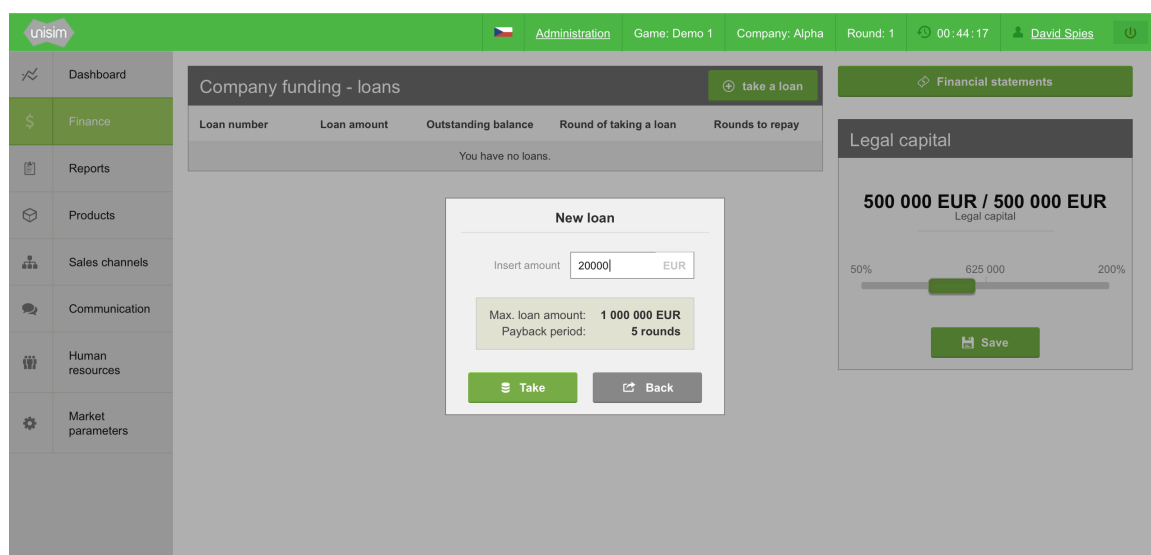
unisim

Administration | Game: Demo 1 | Company: Alpha | Round: 1 | 00:44:17 | David Spies

Dashboard
Finance
Reports
Products
Sales channels
Communication
Human resources
Market parameters

Company funding - loans

take a loan

| Loan number | Loan amount | Outstanding balance | Round of taking a loan | Rounds to repay |
|---|---|---|---|---|
| You have no loans. | | | | |

New loan

Insert amount 20000 EUR

Max. loan amount: 1 000 000 EUR
Payback period: 5 rounds

Take
Back

Financial statements

Legal capital

500 000 EUR / 500 000 EUR
Legal capital

50% 625 000 200%

Save